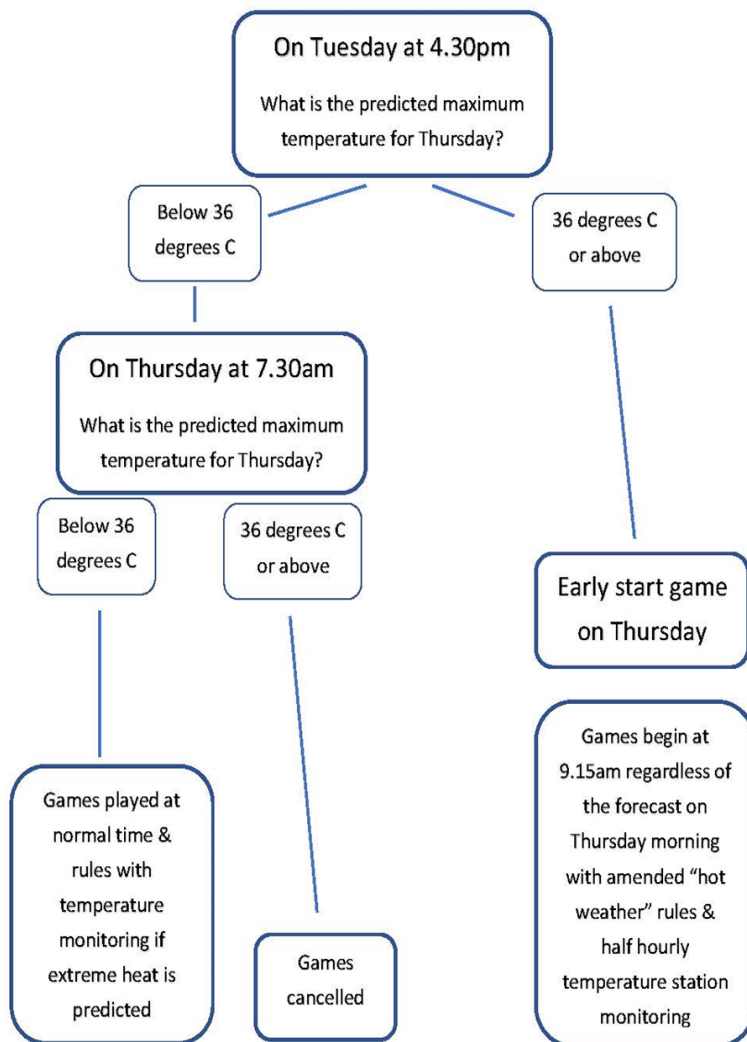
On Tuesday at 4.30pm

What is the predicted maximum temperature for Thursday?

Below 36 degrees C

36 degrees C or above

On Thursday at 7.30am

What is the predicted maximum temperature for Thursday?

Below 36 degrees C

36 degrees C or above

Early start game on Thursday

Games played at normal time & rules with temperature monitoring if extreme heat is predicted

Games cancelled

Games begin at 9.15am regardless of the forecast on Thursday morning with amended "hot weather" rules & half hourly temperature station monitoring